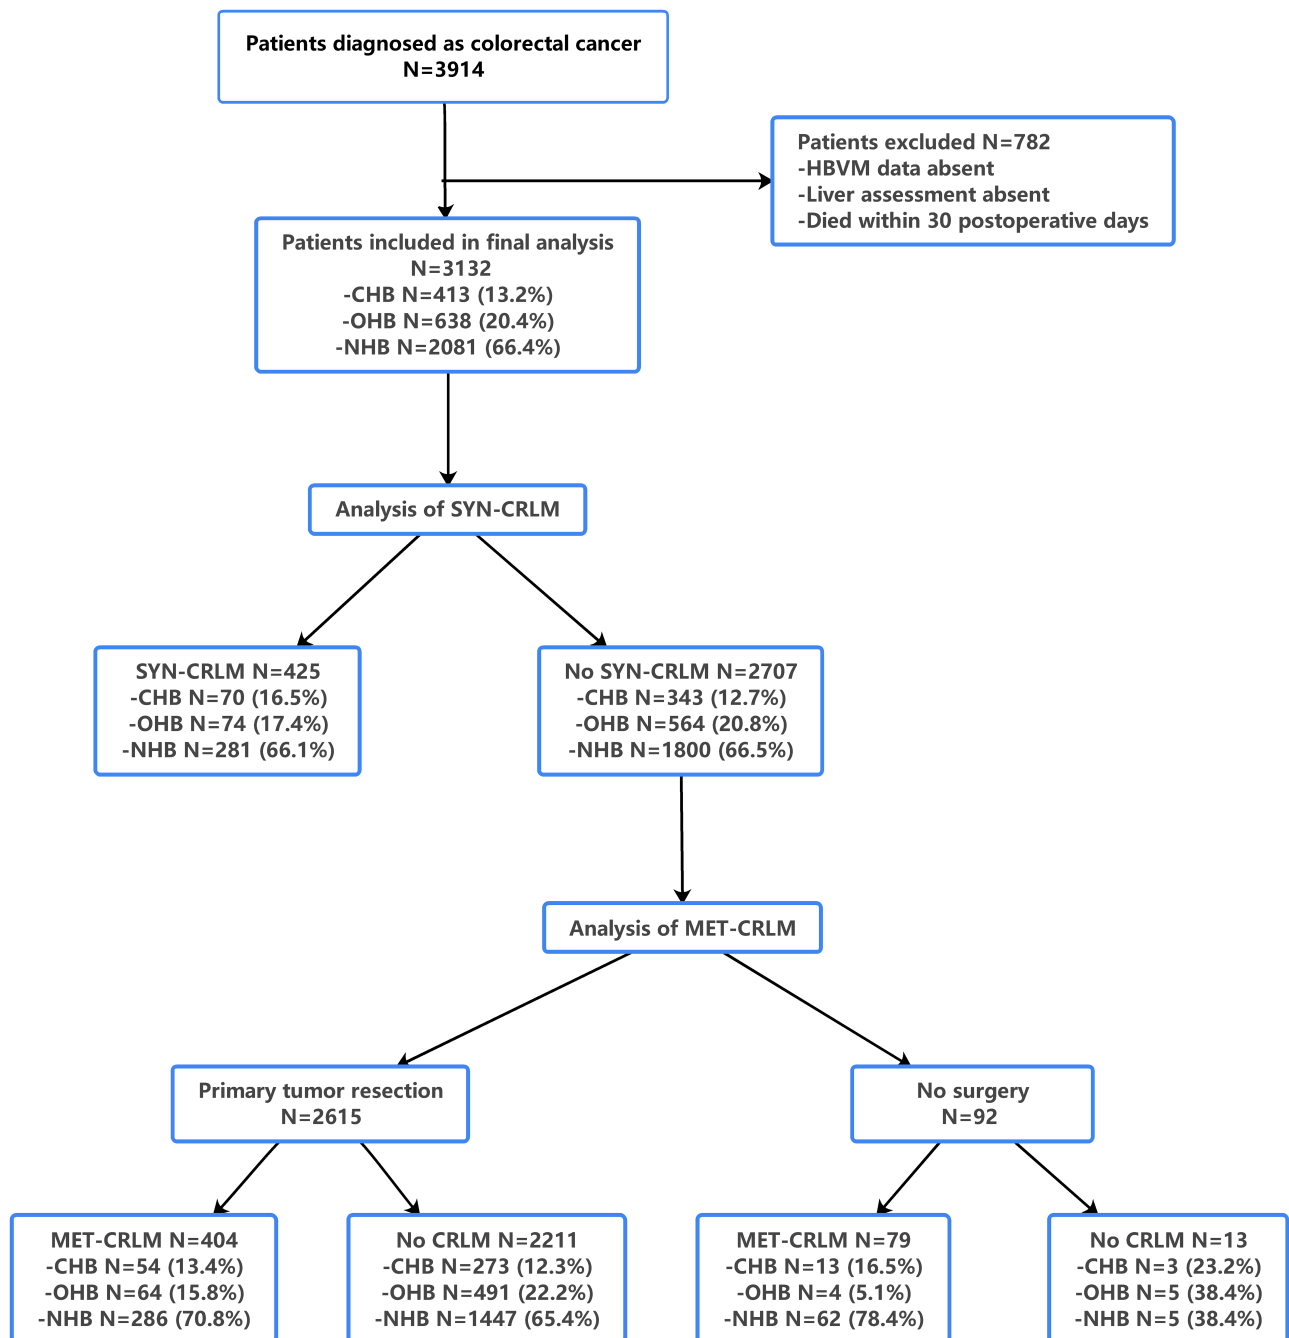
Patients diagnosed as colorectal cancer
N=3914

Patients excluded N=782
-HBVM data absent
-Liver assessment absent
-Died within 30 postoperative days

Patients included in final analysis
N=3132
-CHB N=413 (13.2%)
-OHB N=638 (20.4%)
-NHB N=2081 (66.4%)

Analysis of SYN-CRLM

SYN-CRLM N=425
-CHB N=70 (16.5%)
-OHB N=74 (17.4%)
-NHB N=281 (66.1%)

No SYN-CRLM N=2707
-CHB N=343 (12.7%)
-OHB N=564 (20.8%)
-NHB N=1800 (66.5%)

Analysis of MET-CRLM

Primary tumor resection
N=2615

No surgery
N=92

MET-CRLM N=404
-CHB N=54 (13.4%)
-OHB N=64 (15.8%)
-NHB N=286 (70.8%)

No CRLM N=2211
-CHB N=273 (12.3%)
-OHB N=491 (22.2%)
-NHB N=1447 (65.4%)

MET-CRLM N=79
-CHB N=13 (16.5%)
-OHB N=4 (5.1%)
-NHB N=62 (78.4%)

No CRLM N=13
-CHB N=3 (23.2%)
-OHB N=5 (38.4%)
-NHB N=5 (38.4%)